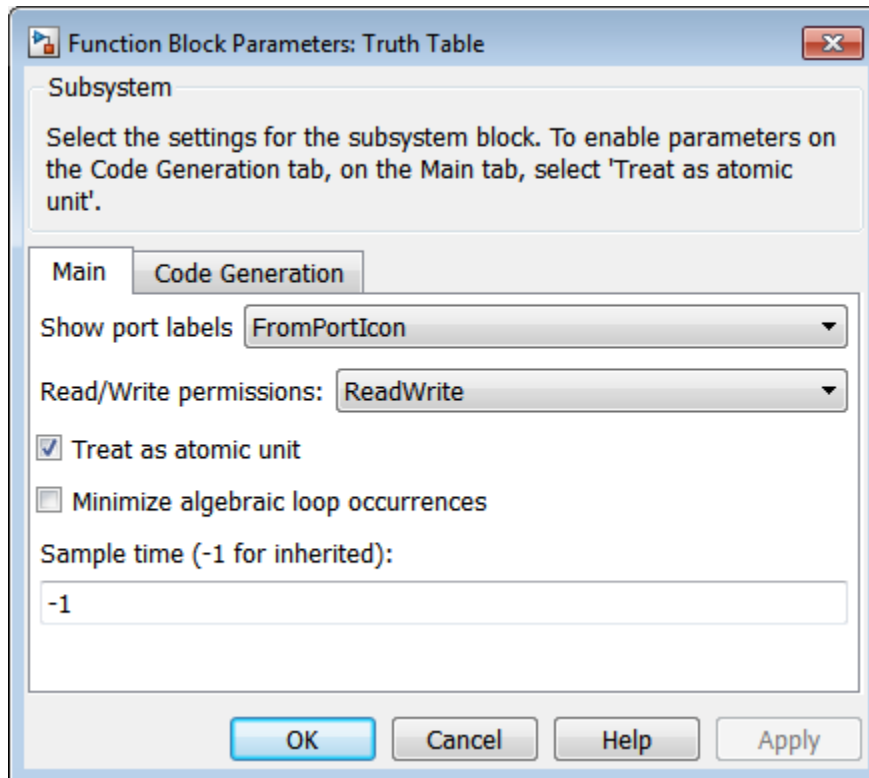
Function Block Parameters: Truth Table

Subsystem

Select the settings for the subsystem block. To enable parameters on the Code Generation tab, on the Main tab, select 'Treat as atomic unit'.

Main | Code Generation

Show port labels FromPortIcon

Read/Write permissions: ReadWrite

Treat as atomic unit

Minimize algebraic loop occurrences

Sample time (-1 for inherited):

-1

OK | Cancel | Help | Apply